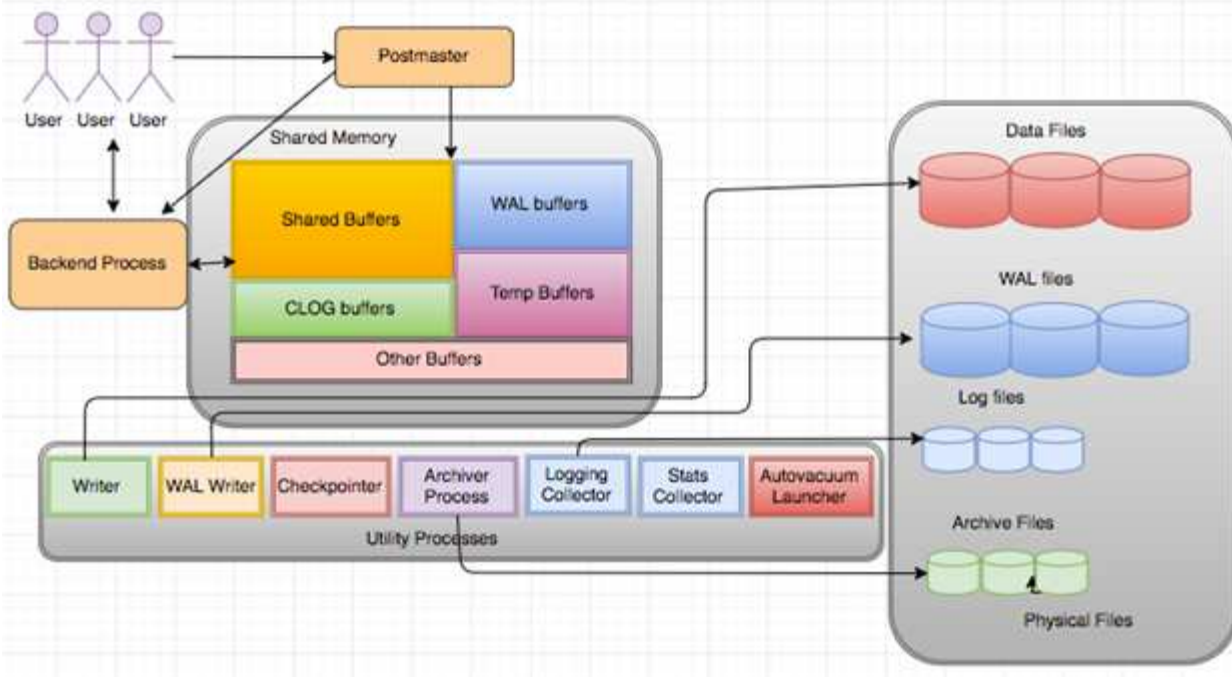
User User User

Postmaster

Shared Memory

Shared Buffers

WAL buffers

Backend Process

CLOG buffers

Temp Buffers

Other Buffers

Writer

WAL Writer

Checkpointer

Archiver Process

Logging Collector

Stats Collector

Autovacuum Launcher

Utility Processes

Data Files

WAL files

Log files

Archive Files

Physical Files